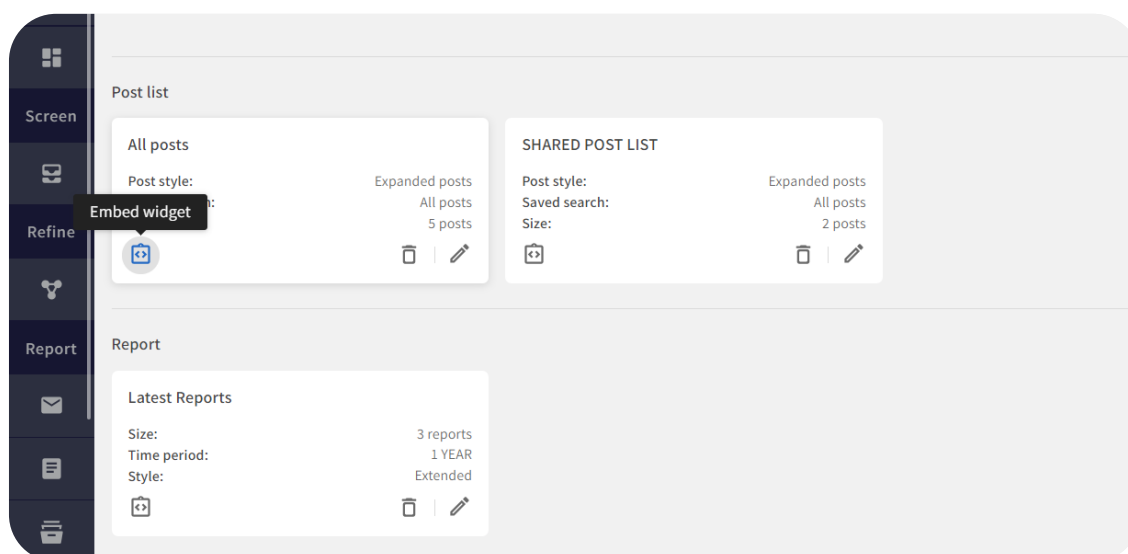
Screen

Refine

Report

Post list

All posts

Post style: Expanded posts

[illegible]h: All posts

Embed widget

5 posts

SHARED POST LIST

Post style: Expanded posts

Saved search: All posts

Size: 2 posts

Report

Latest Reports

Size: 3 reports

Time period: 1 YEAR

Style: Extended